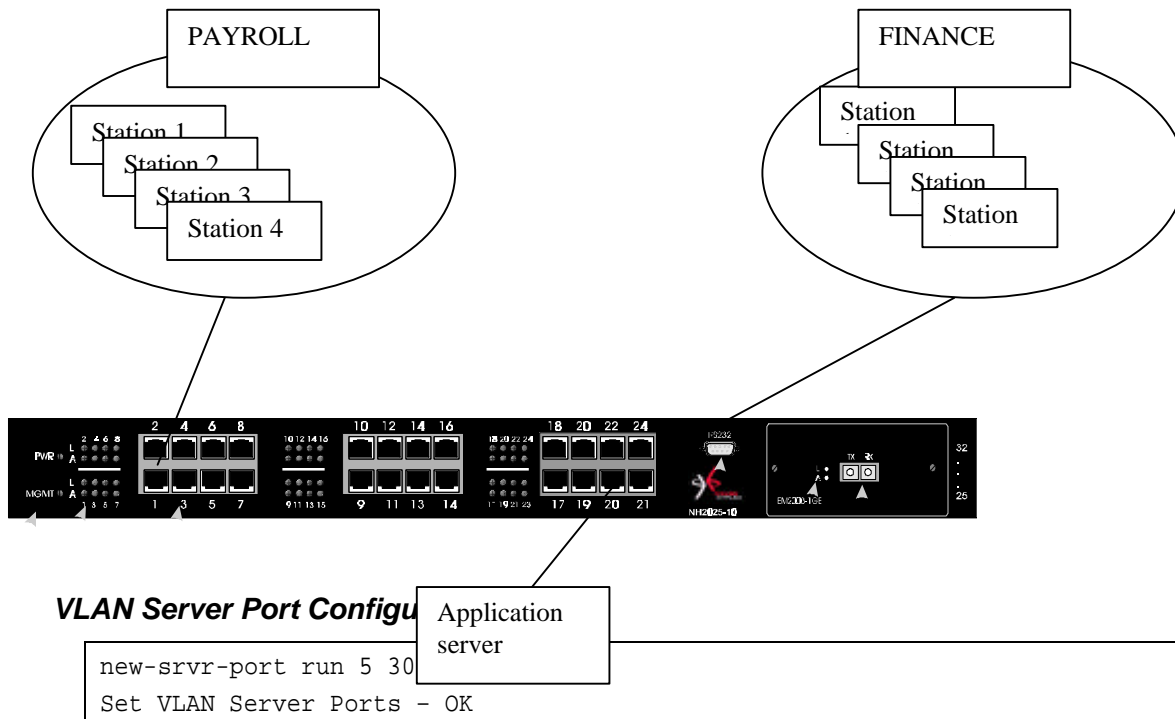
PAYROLL

Station 1

Station 2

Station 3

Station 4

FINANCE

Station

Station

Station

Station

PWR

MGMT

L A

L A

2 4 6 8

1 3 5 7

2 4 6 8

1 3 5 7

10 12 14 16

9 11 13 15

10 12 14 16

9 11 13 14

18 20 22 24

17 19 21 23

18 20 22 24

17 19 20 21

RS232

NH2025-10

L A

EM2009-1GE

TX RX

32

25

VLAN Server Port Configu

Application server

new-srvr-port run 5 30

Set VLAN Server Ports – OK